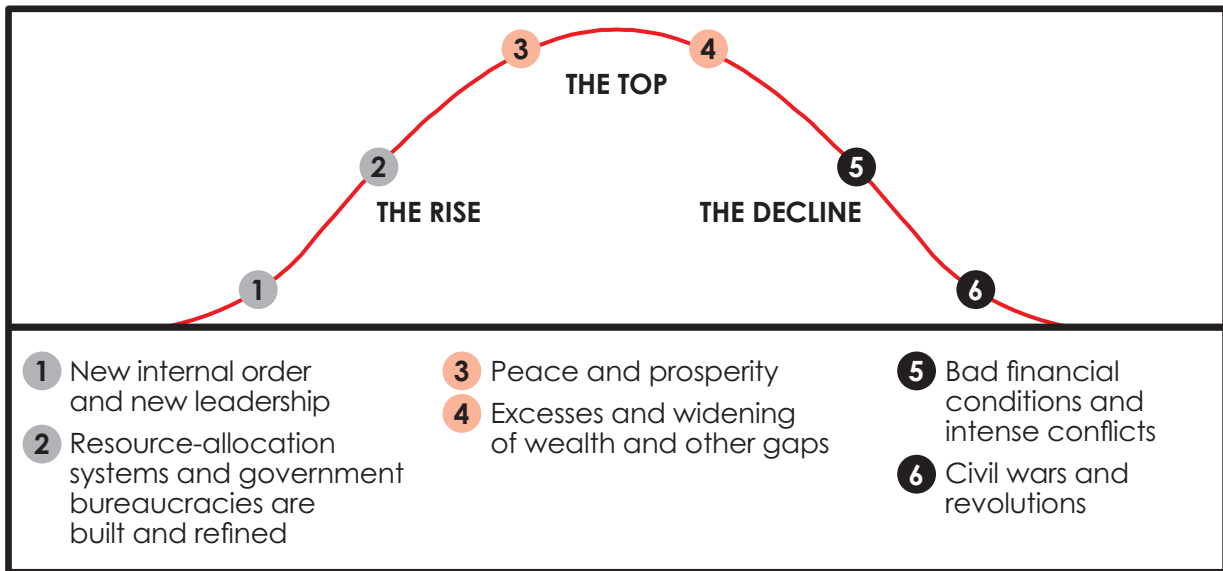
3 4
THE TOP

2 5
THE RISE THE DECLINE

1 6

1 New internal order and new leadership

2 Resource-allocation systems and government bureaucracies are built and refined

3 Peace and prosperity

4 Excesses and widening of wealth and other gaps

5 Bad financial conditions and intense conflicts

6 Civil wars and revolutions